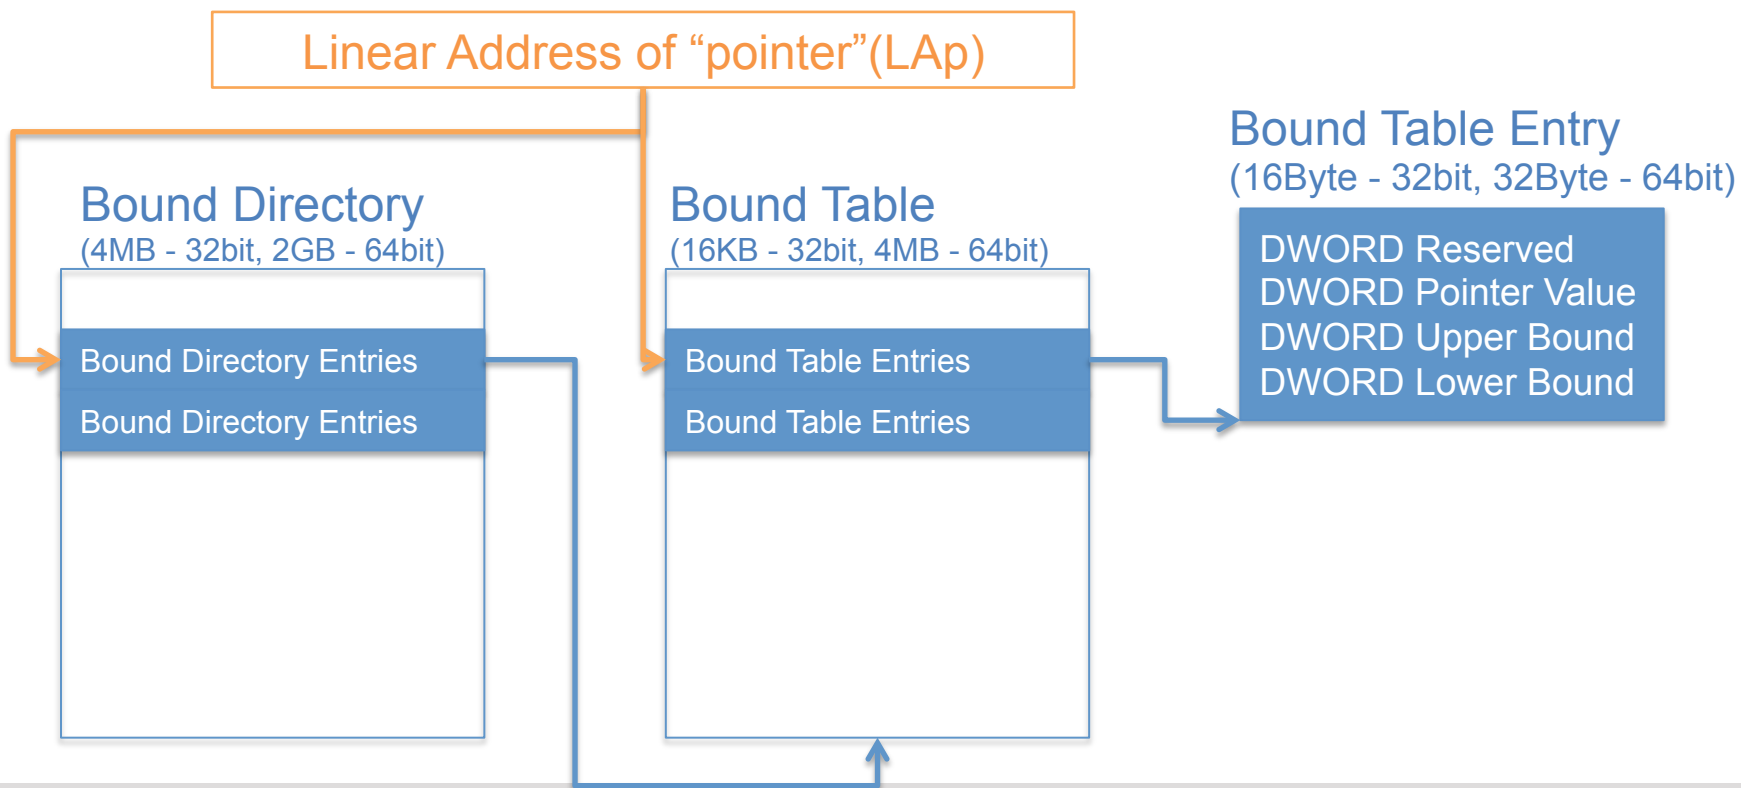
Linear Address of “pointer”(LAp)

Bound Table Entry
(16Byte - 32bit, 32Byte - 64bit)

Bound Directory
(4MB - 32bit, 2GB - 64bit)

Bound Table
(16KB - 32bit, 4MB - 64bit)

DWORD Reserved
DWORD Pointer Value
DWORD Upper Bound
DWORD Lower Bound

Bound Directory Entries
Bound Directory Entries

Bound Table Entries
Bound Table Entries